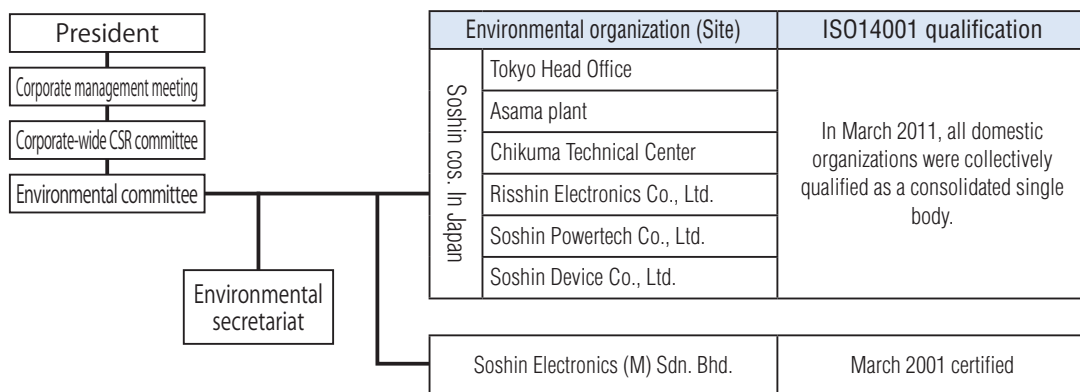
President

Corporate management meeting

Corporate-wide CSR committee

Environmental committee

Environmental secretariat

| Environmental organization (Site) | | ISO14001 qualification |
|---|---|---|
| Soshin cos. In Japan | Tokyo Head Office | In March 2011, all domestic organizations were collectively qualified as a consolidated single body. |
| | Asama plant | |
| | Chikuma Technical Center | |
| | Risshin Electronics Co., Ltd. | |
| | Soshin Powertech Co., Ltd. | |
| | Soshin Device Co., Ltd. | |

| Soshin Electronics (M) Sdn. Bhd. | March 2001 certified |
|---|---|